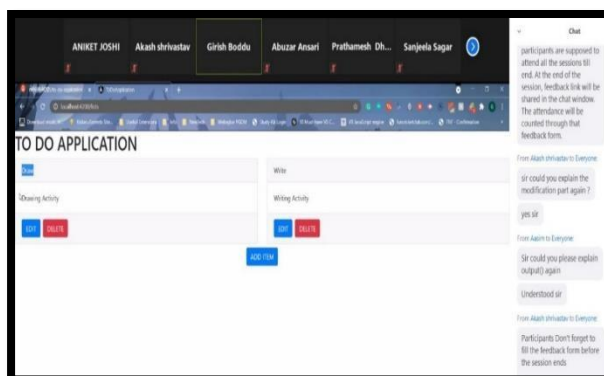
ANIKET JOSHI
Akash shrivastav
Girish Boddu
Abuzar Ansari
Prathamesh Dh...
Sanjeela Sagar

Chat

participants are supposed to attend all the sessions till end. At the end of the session, feedback link will be shared in the chat window. The attendance will be counted through that feedback form.

From Akash shrivastav to Everyone

sir could you explain the modification part again ?

yes sir

From Aasim to Everyone

Sir could you please explain output() again

Understood sir

From Akash shrivastav to Everyone

Participants Don't forget to fill the feedback form before the session ends

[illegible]
localhost:4200/lists

TO DO APPLICATION

Draw
Drawing Activity
EDIT DELETE

Write
Writing Activity
EDIT DELETE

ADD ITEM